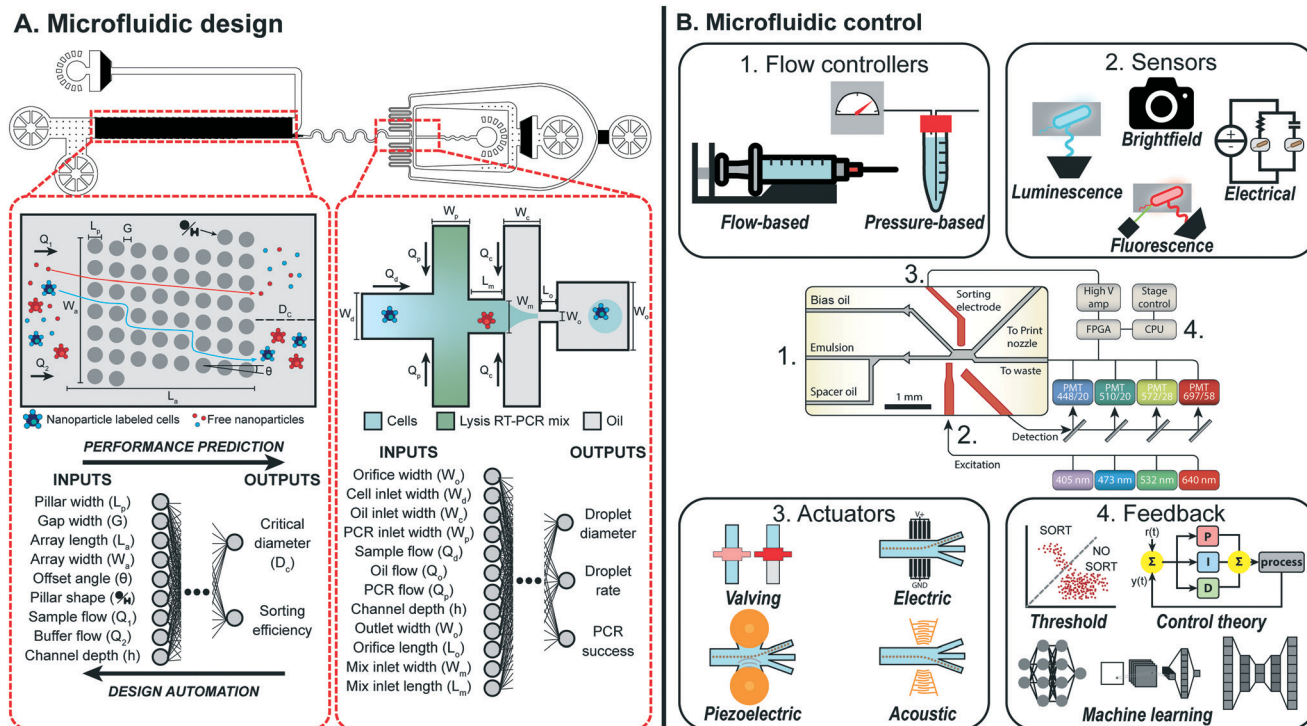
A. Microfluidic design

$L_p$
G
$Q_1$
$W_a$
$Q_2$
$D_c$
θ
$L_a$
Nanoparticle labeled cells
Free nanoparticles

$W_p$
$W_c$
$Q_p$
$Q_c$
$Q_d$
$L_m$
$W_d$
$W_m$
$L_o$
$W_o$
$W_o$
$Q_p$
$Q_c$
Cells
Lysis RT-PCR mix
Oil

PERFORMANCE PREDICTION

INPUTS
Pillar width ($L_p$)
Gap width (G)
Array length ($L_a$)
Array width ($W_a$)
Offset angle (θ)
Pillar shape
Sample flow ($Q_1$)
Buffer flow ($Q_2$)
Channel depth (h)

OUTPUTS
Critical diameter ($D_c$)
Sorting efficiency

DESIGN AUTOMATION

INPUTS
Orifice width ($W_o$)
Cell inlet width ($W_d$)
Oil inlet width ($W_c$)
PCR inlet width ($W_p$)
Sample flow ($Q_d$)
Oil flow ($Q_o$)
PCR flow ($Q_p$)
Channel depth (h)
Outlet width ($W_o$)
Orifice length ($L_o$)
Mix inlet width ($W_m$)
Mix inlet length ($L_m$)

OUTPUTS
Droplet diameter
Droplet rate
PCR success

B. Microfluidic control

1. Flow controllers
Flow-based
Pressure-based

2. Sensors
Brightfield
Luminescence
Electrical
Fluorescence

3.
1.
Bias oil
Emulsion
Spacer oil
Sorting electrode
To Print nozzle
To waste
1 mm
2.
High V amp
Stage control
FPGA
CPU
4.
PMT 448/20
PMT 510/20
PMT 572/28
PMT 697/58
Detection
Excitation
405 nm
473 nm
532 nm
640 nm

3. Actuators
V+
GND
Valving
Electric
Piezoelectric
Acoustic

4. Feedback
SORT
NO SORT
Threshold
r(t)
y(t)
Σ
P
I
D
Σ
process
Control theory
Machine learning